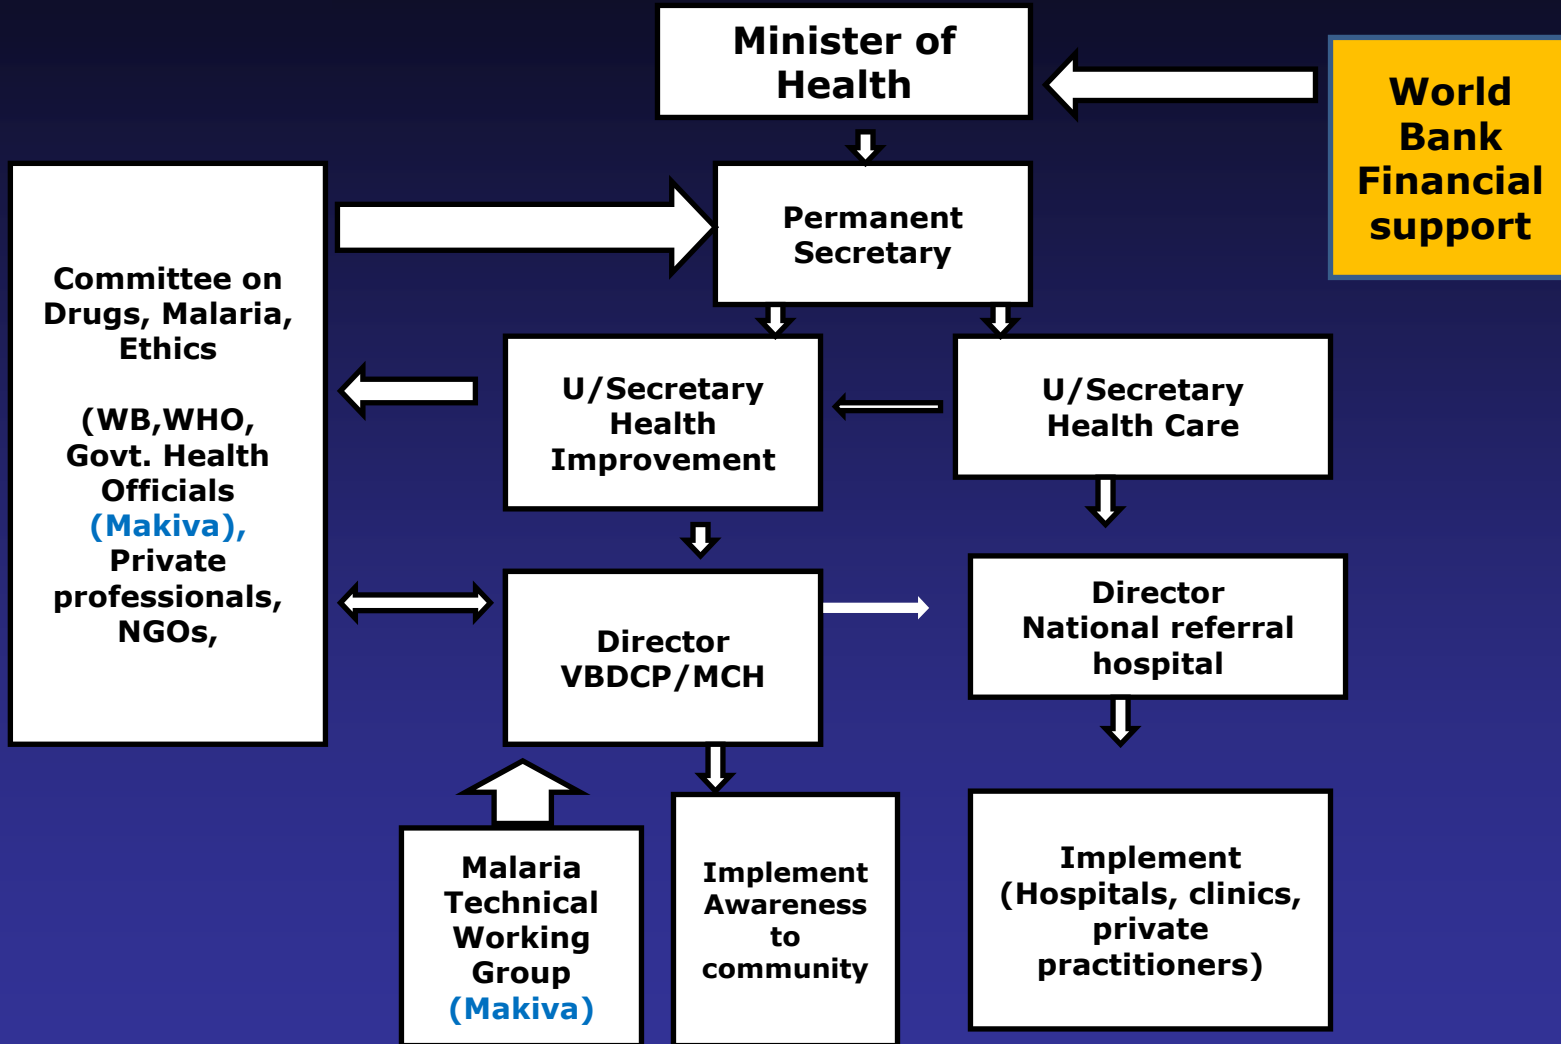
Minister of Health

World Bank Financial support

Permanent Secretary

Committee on Drugs, Malaria, Ethics

(WB,WHO, Govt. Health Officials (Makiva), Private professionals, NGOs,

U/Secretary Health Improvement

U/Secretary Health Care

Director VBDCP/MCH

Director National referral hospital

Malaria Technical Working Group (Makiva)

Implement Awareness to community

Implement (Hospitals, clinics, private practitioners)